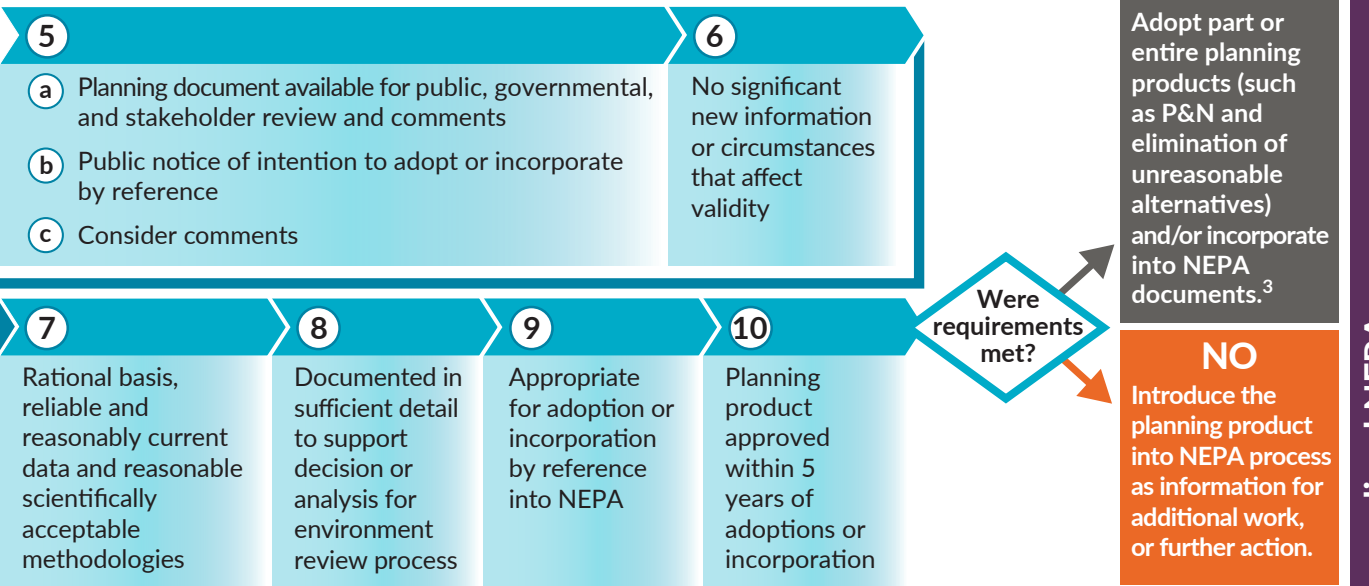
5

a Planning document available for public, governmental, and stakeholder review and comments

b Public notice of intention to adopt or incorporate by reference

c Consider comments

6

No significant new information or circumstances that affect validity

Adopt part or entire planning products (such as P&N and elimination of unreasonable alternatives) and/or incorporate into NEPA documents.$^3$

Were requirements met?

7

Rational basis, reliable and reasonably current data and reasonable scientifically acceptable methodologies

8

Documented in sufficient detail to support decision or analysis for environment review process

9

Appropriate for adoption or incorporation by reference into NEPA

10

Planning product approved within 5 years of adoptions or incorporation

NO

Introduce the planning product into NEPA process as information for additional work, or further action.